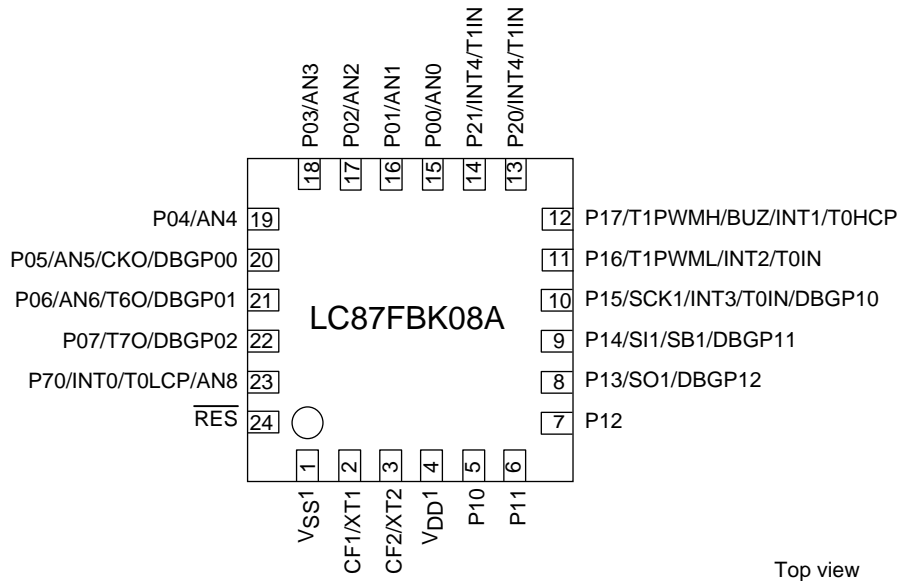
P03/AN3 18
P02/AN2 17
P01/AN1 16
P00/AN0 15
P21/INT4/T1IN 14
P20/INT4/T1IN 13

P04/AN4 19
P05/AN5/CKO/DBGP00 20
P06/AN6/T6O/DBGP01 21
P07/T7O/DBGP02 22
P70/INT0/T0LCP/AN8 23
$\overline{RES}$ 24

LC87FBK08A

12 P17/T1PWMH/BUZ/INT1/T0HCP
11 P16/T1PWML/INT2/T0IN
10 P15/SCK1/INT3/T0IN/DBGP10
9 P14/SI1/SB1/DBGP11
8 P13/SO1/DBGP12
7 P12

1 $V_{SS}1$
2 CF1/XT1
3 CF2/XT2
4 $V_{DD}1$
5 P10
6 P11

Top view